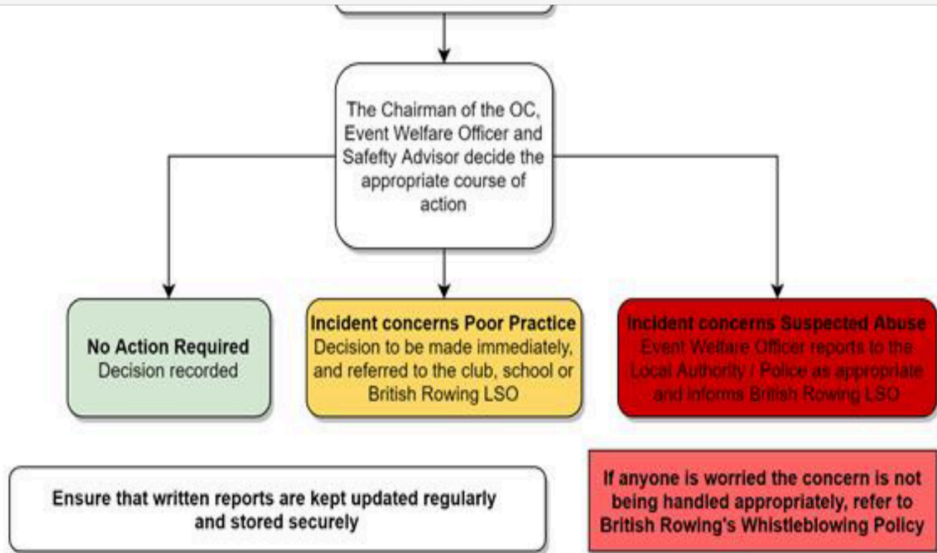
The Chairman of the OC, Event Welfare Officer and Safety Advisor decide the appropriate course of action

**No Action Required**
Decision recorded

**Incident concerns Poor Practice**
Decision to be made immediately, and referred to the club, school or British Rowing LSO

**Incident concerns Suspected Abuse**
Event Welfare Officer reports to the Local Authority / Police as appropriate and informs British Rowing LSO

Ensure that written reports are kept updated regularly and stored securely

If anyone is worried the concern is not being handled appropriately, refer to British Rowing's Whistleblowing Policy